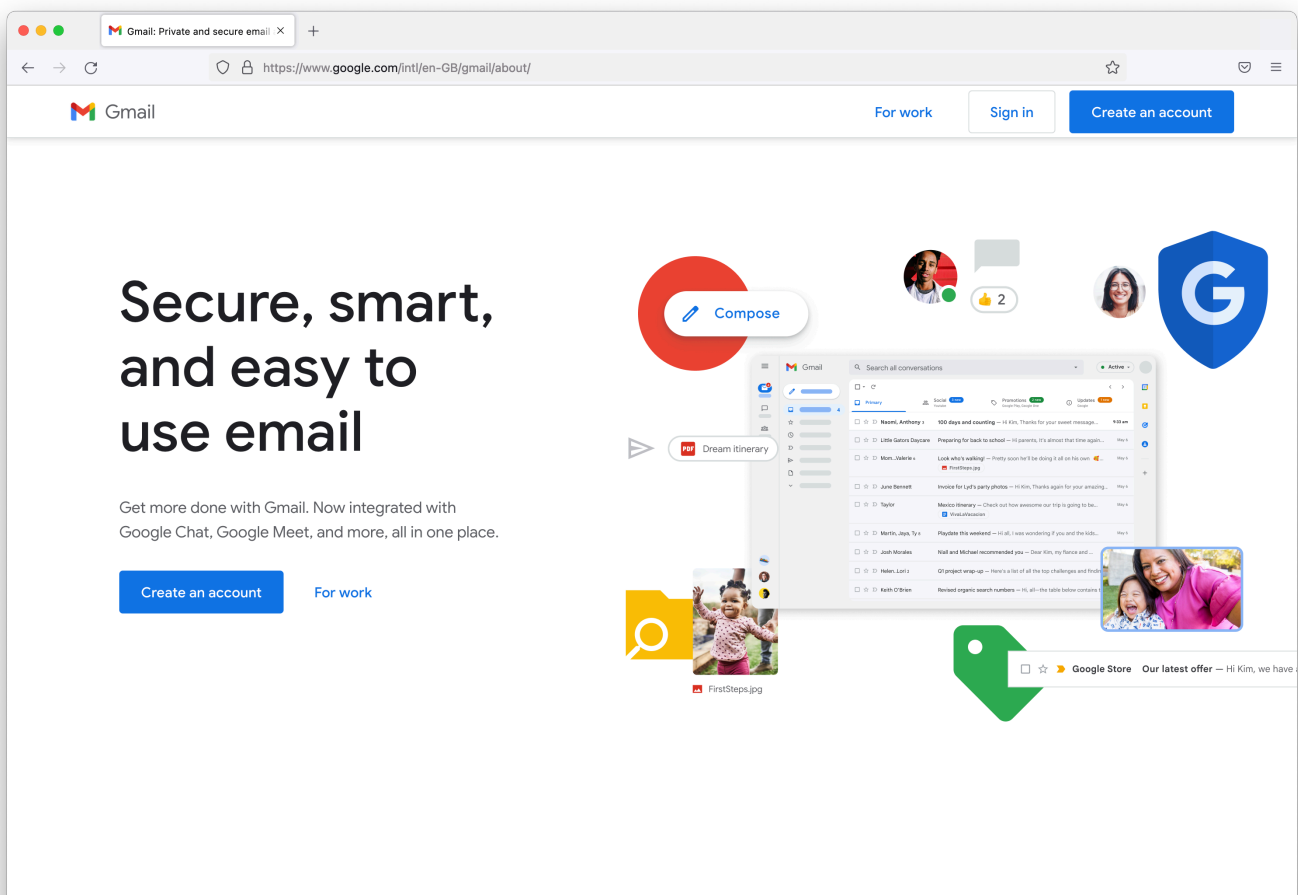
Gmail: Private and secure email

https://www.google.com/intl/en-GB/gmail/about/

Gmail

For work

Sign in

Create an account

Secure, smart, and easy to use email

Get more done with Gmail. Now integrated with Google Chat, Google Meet, and more, all in one place.

Create an account

For work

Compose

2

Gmail

Search all conversations

Active

Primary

Social

Promotions

Updates

Naomi, Anthony 100 days and counting — Hi Kim, Thanks for your sweet message...

Little Gators Daycare Preparing for back to school — Hi parents, It's almost that time again...

Mom...Valerie Look who's walking! — Pretty soon he'll be doing it all on his own

FirstSteps.jpg

June Bennett Invoice for Lyd's party photos — Hi Kim, Thanks again for your amazing...

Taylor Mexico itinerary — Check out how awesome our trip is going to be...

VivaLaVacacion

Martin, Jaya, Ty Playdate this weekend — Hi all, I was wondering if you and the kids...

Josh Morales Niall and Michael recommended you — Dear Kim, my fiance and...

Helen, Lori Q1 project wrap-up — Here's a list of all the top challenges and findings...

Keith O'Brien Revised organic search numbers — Hi, all—the table below contains t...

Dream itinerary

FirstSteps.jpg

Google Store Our latest offer — Hi Kim, we have a